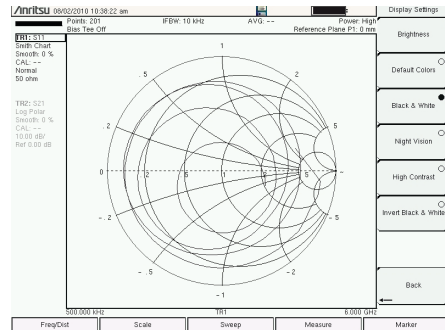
/Anritsu 08/02/2010 10:38:22 am

Display Settings

Points: 201 IFBW: 10 kHz AVG: -- Power: High
Bias Tee Off Reference Plane P1: 0 mm

TR1: S11
Smith Chart
Smooth: 0 %
CAL: --
Normal
50 ohm

TR2: S21
Log Polar
Smooth: 0 %
CAL: --
10.00 dB/
Ref 0.00 dB

1
.5
2
.2
5
0
.2
.5
1
2
5
∞
-.2
-5
-.5
-2
-1

500.000 kHz TR1 6.000 GHz

Brightness
Default Colors
Black & White
Night Vision
High Contrast
Invert Black & White
Back

Freq/Dist Scale Sweep Measure Marker